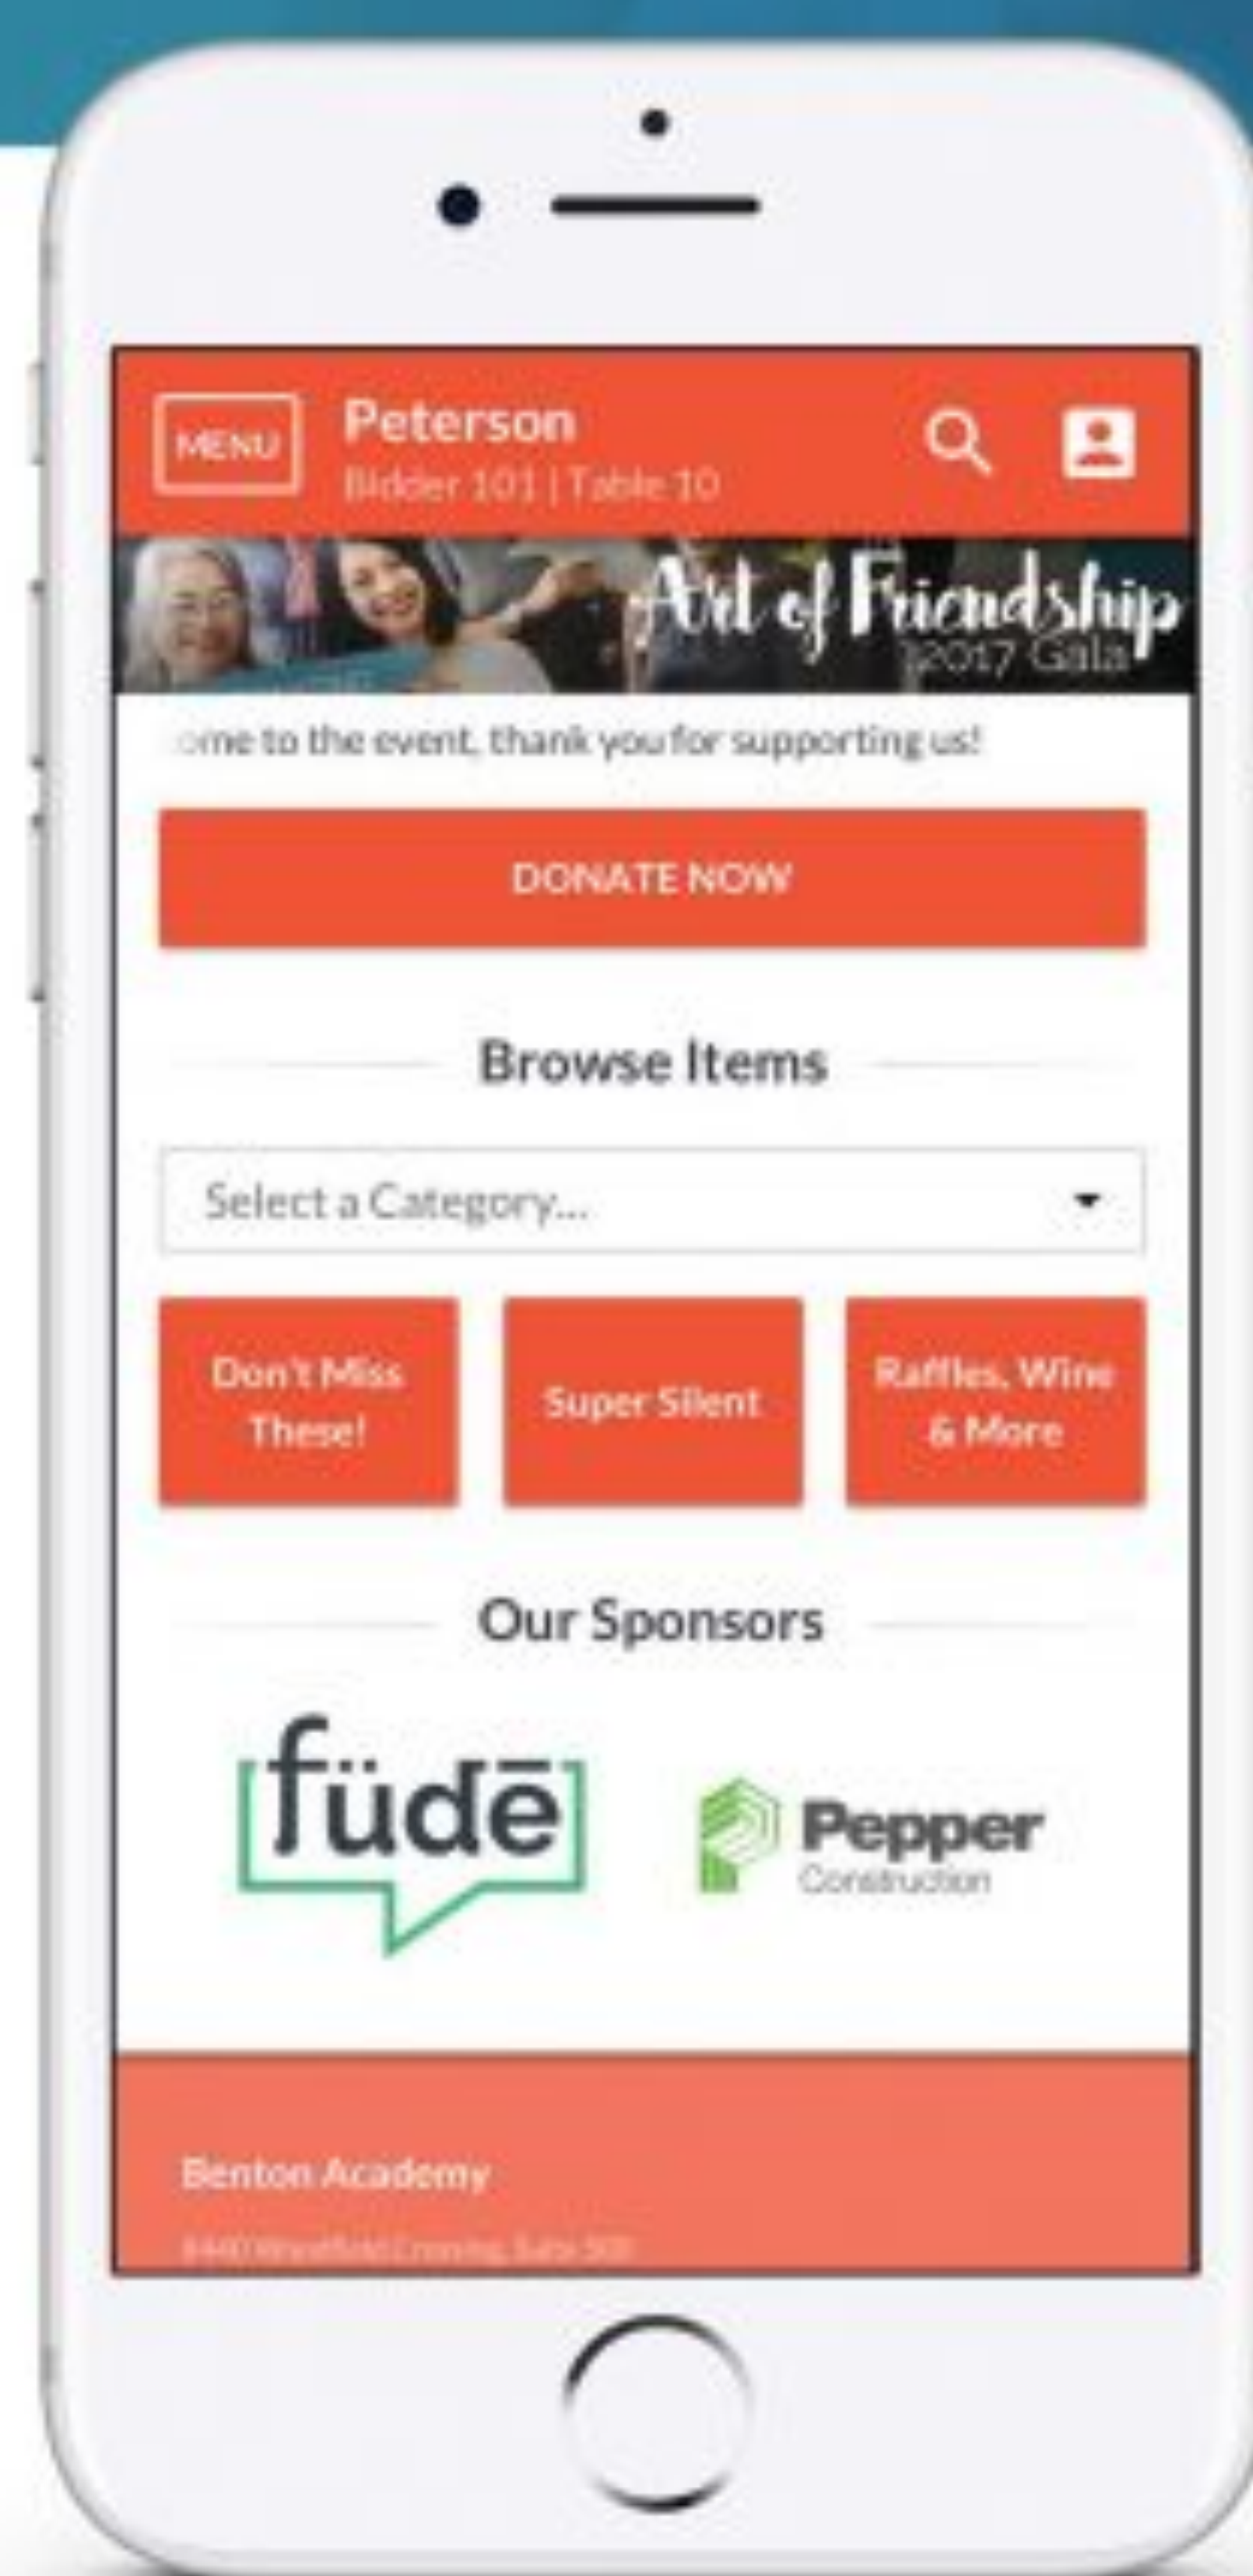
MENU

Peterson
Bidder 101 | Table 10

Art of Friendship
2017 Gala

ome to the event, thank you for supporting us!

DONATE NOW

Browse Items

Select a Category...

Don't Miss These!

Super Silent

Raffles, Wine & More

Our Sponsors

füdē

Pepper
Construction

Benton Academy

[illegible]